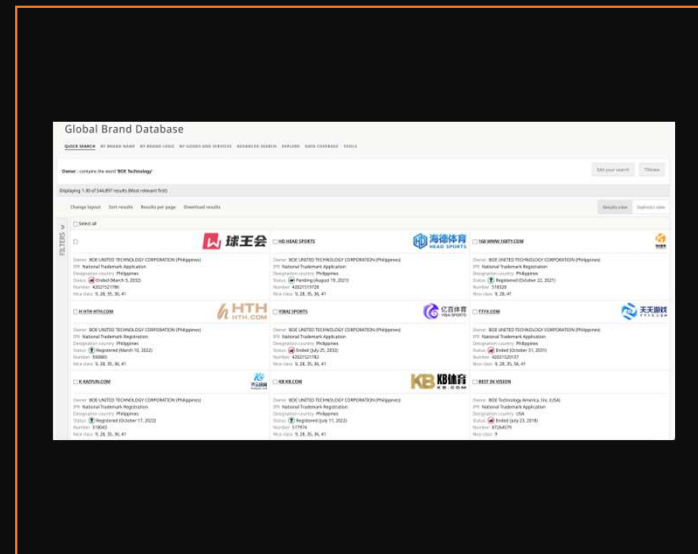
Global Brand Database

QUICK SEARCH BY BRAND NAME BY BRAND LOGO BY GOODS AND SERVICES ADVANCED SEARCH EXPLORE DATA COVERAGE TOOLS

Owner : contains the word 'BOE Technology'

Edit your search Filters

Displaying 1-30 of 144,897 results (Most relevant first)

Change layout Sort results Results per page Download results

Results view Statistics view

Select all

FILTERS

球王会

Owner: BOE UNITED TECHNOLOGY CORPORATION (Philippines)
IPR: National Trademark Application
Designation country: Philippines
Status: Ended (March 5, 2022)
Number: 42021521796
Nice class: 9, 28, 35, 36, 41

HD HEAD SPORTS
海德体育 HEAD SPORTS

Owner: BOE UNITED TECHNOLOGY CORPORATION (Philippines)
IPR: National Trademark Application
Designation country: Philippines
Status: Pending (August 19, 2021)
Number: 42021519726
Nice class: 9, 28, 35, 36, 41

168 WWW.168TY.COM

Owner: BOE UNITED TECHNOLOGY CORPORATION (Philippines)
IPR: National Trademark Registration
Designation country: Philippines
Status: Registered (October 22, 2021)
Number: 516520
Nice class: 9, 28, 41

H HTH HTH.COM
HTH HTH.COM

Owner: BOE UNITED TECHNOLOGY CORPORATION (Philippines)
IPR: National Trademark Registration
Designation country: Philippines
Status: Registered (March 10, 2022)
Number: 550865
Nice class: 9, 28, 35, 36, 41

YIBAI SPORTS
亿百体育 YIBAI SPORTS

Owner: BOE UNITED TECHNOLOGY CORPORATION (Philippines)
IPR: National Trademark Application
Designation country: Philippines
Status: Ended (July 25, 2022)
Number: 42021521782
Nice class: 9, 28, 35, 36, 41

TTYX.COM
天天游戏 TTYX.COM

Owner: BOE UNITED TECHNOLOGY CORPORATION (Philippines)
IPR: National Trademark Application
Designation country: Philippines
Status: Ended (October 21, 2021)
Number: 42021520177
Nice class: 9, 28, 35, 36, 41

K KAIYUN.COM

Owner: BOE UNITED TECHNOLOGY CORPORATION (Philippines)
IPR: National Trademark Registration
Designation country: Philippines
Status: Registered (October 17, 2022)
Number: 516043
Nice class: 9, 28, 35, 36, 41

KB KB.COM
KB体育 KB.COM

Owner: BOE UNITED TECHNOLOGY CORPORATION (Philippines)
IPR: National Trademark Registration
Designation country: Philippines
Status: Registered (July 11, 2022)
Number: 177974
Nice class: 9, 28, 35, 36, 41

BEST IN VISION

Owner: BOE Technology America, Inc. (USA)
IPR: National Trademark Application
Designation country: USA
Status: Ended (July 23, 2018)
Number: 87264579
Nice class: 9